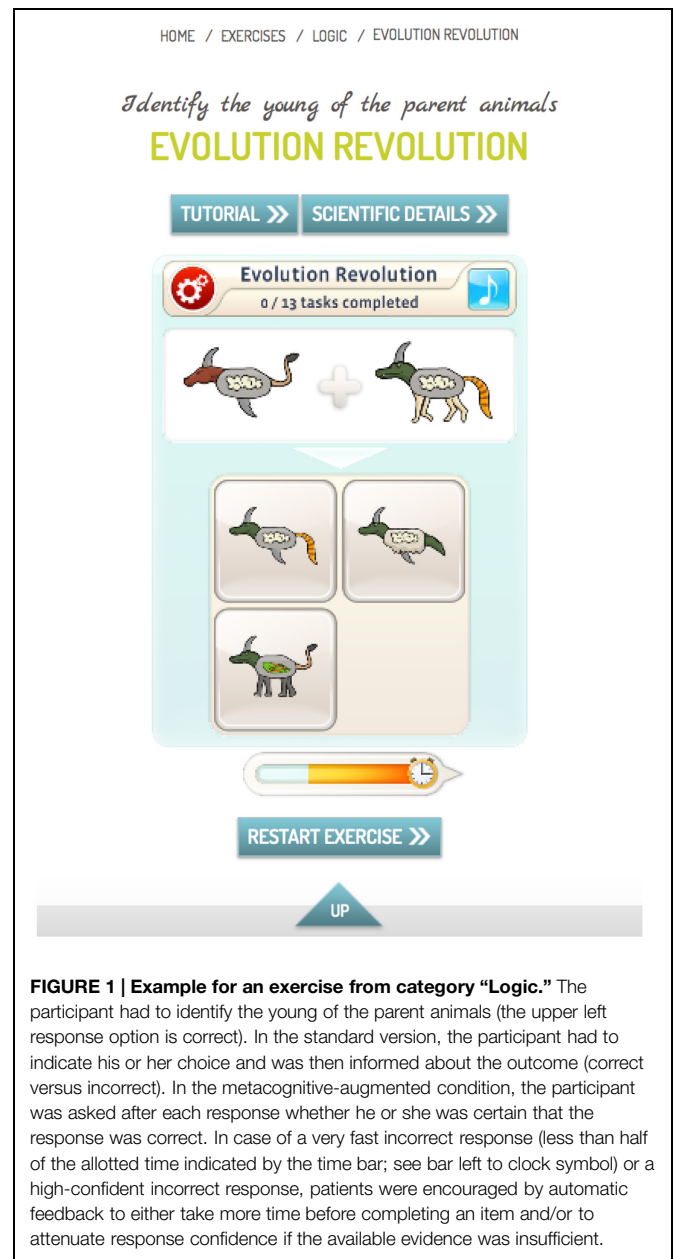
HOME / EXERCISES / LOGIC / EVOLUTION REVOLUTION

Identify the young of the parent animals

EVOLUTION REVOLUTION

TUTORIAL » SCIENTIFIC DETAILS »

Evolution Revolution

0 / 13 tasks completed

RESTART EXERCISE »

UP

**FIGURE 1 | Example for an exercise from category "Logic."** The participant had to identify the young of the parent animals (the upper left response option is correct). In the standard version, the participant had to indicate his or her choice and was then informed about the outcome (correct versus incorrect). In the metacognitive-augmented condition, the participant was asked after each response whether he or she was certain that the response was correct. In case of a very fast incorrect response (less than half of the allotted time indicated by the time bar; see bar left to clock symbol) or a high-confident incorrect response, patients were encouraged by automatic feedback to either take more time before completing an item and/or to attenuate response confidence if the available evidence was insufficient.